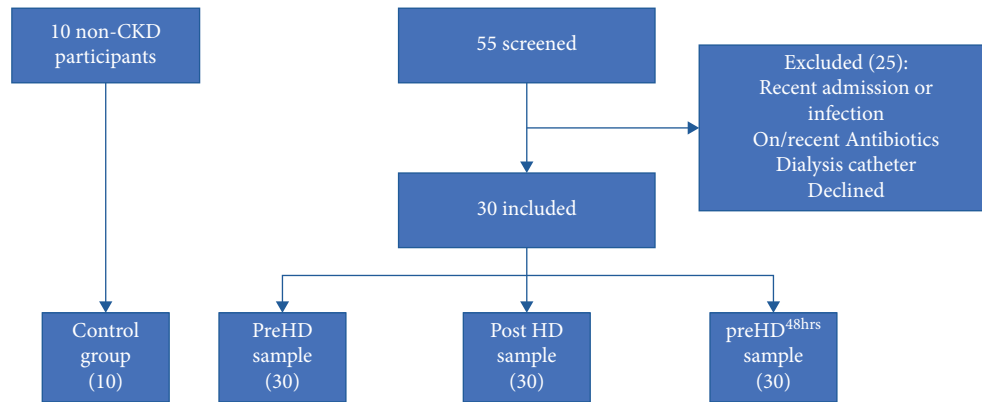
10 non-CKD participants

55 screened

Excluded (25):
Recent admission or infection
On/recent Antibiotics
Dialysis catheter
Declined

30 included

Control group (10)

PreHD sample (30)

Post HD sample (30)

preHD$^{48hrs}$ sample (30)